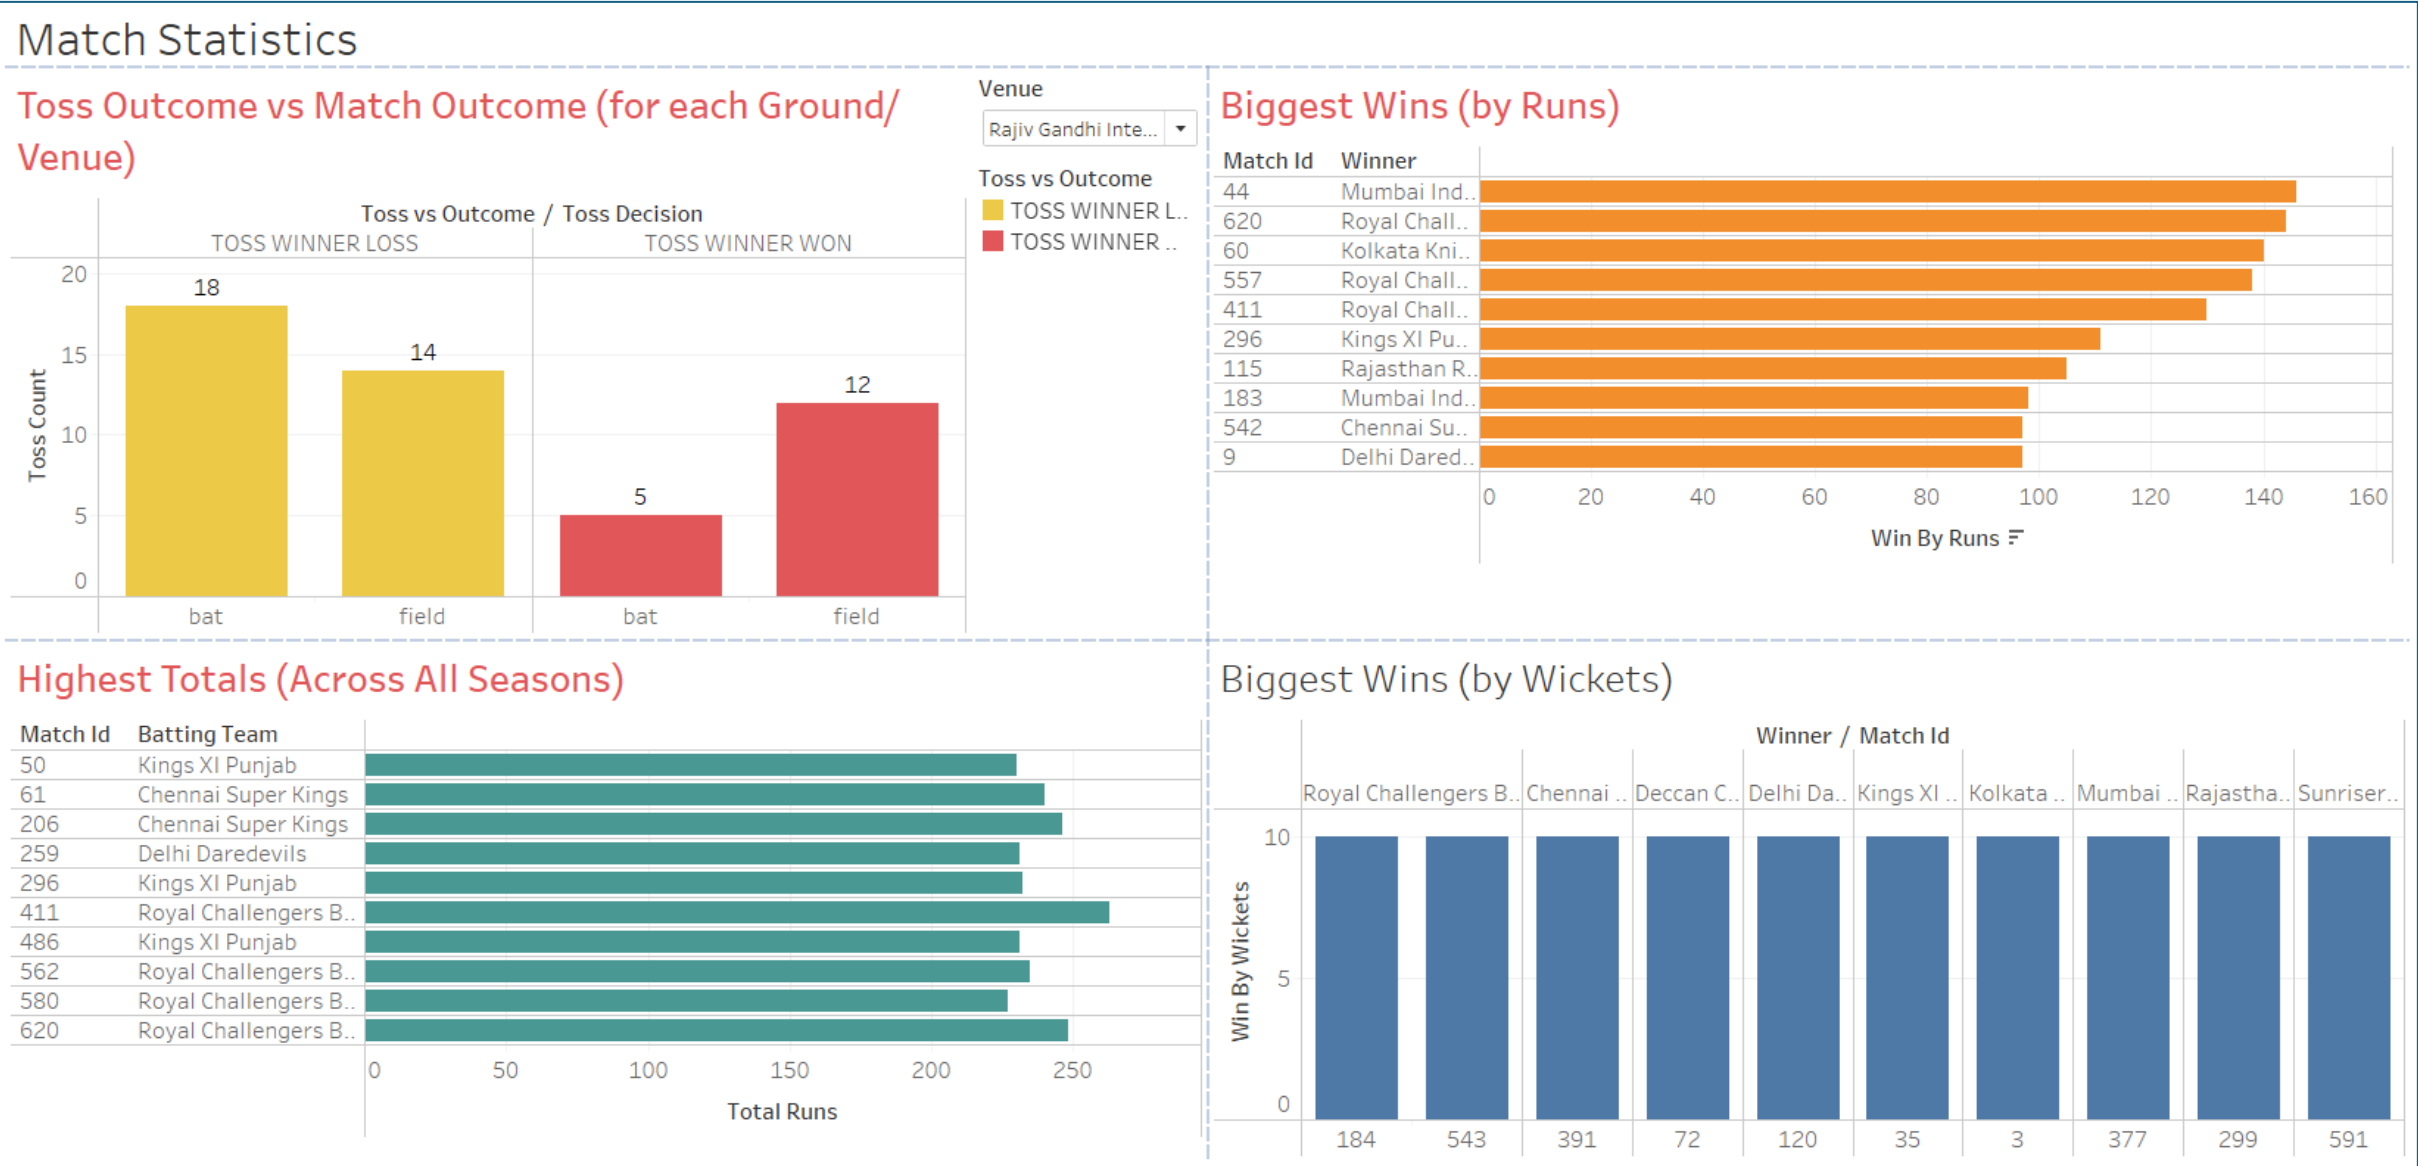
Match Statistics

Toss Outcome vs Match Outcome (for each Ground/ Venue)

Venue
Rajiv Gandhi Inte...

Toss vs Outcome
TOSS WINNER L..
TOSS WINNER ..

Toss vs Outcome / Toss Decision

| | TOSS WINNER LOSS | | TOSS WINNER WON | |
|---|---|---|---|---|
| | bat | field | bat | field |
| Toss Count | 18 | 14 | 5 | 12 |

Toss Count
20
15
10
5
0

Biggest Wins (by Runs)

| Match Id | Winner |
|---|---|
| 44 | Mumbai Ind.. |
| 620 | Royal Chall.. |
| 60 | Kolkata Kni.. |
| 557 | Royal Chall.. |
| 411 | Royal Chall.. |
| 296 | Kings XI Pu.. |
| 115 | Rajasthan R.. |
| 183 | Mumbai Ind.. |
| 542 | Chennai Su.. |
| 9 | Delhi Dared.. |

0 20 40 60 80 100 120 140 160
Win By Runs

Highest Totals (Across All Seasons)

| Match Id | Batting Team |
|---|---|
| 50 | Kings XI Punjab |
| 61 | Chennai Super Kings |
| 206 | Chennai Super Kings |
| 259 | Delhi Daredevils |
| 296 | Kings XI Punjab |
| 411 | Royal Challengers B.. |
| 486 | Kings XI Punjab |
| 562 | Royal Challengers B.. |
| 580 | Royal Challengers B.. |
| 620 | Royal Challengers B.. |

0 50 100 150 200 250
Total Runs

Biggest Wins (by Wickets)

Winner / Match Id

| Royal Challengers B.. | | Chennai .. | Deccan C.. | Delhi Da.. | Kings XI .. | Kolkata .. | Mumbai .. | Rajastha.. | Sunriser.. |
|---|---|---|---|---|---|---|---|---|---|
| 184 | 543 | 391 | 72 | 120 | 35 | 3 | 377 | 299 | 591 |

Win By Wickets
10
5
0